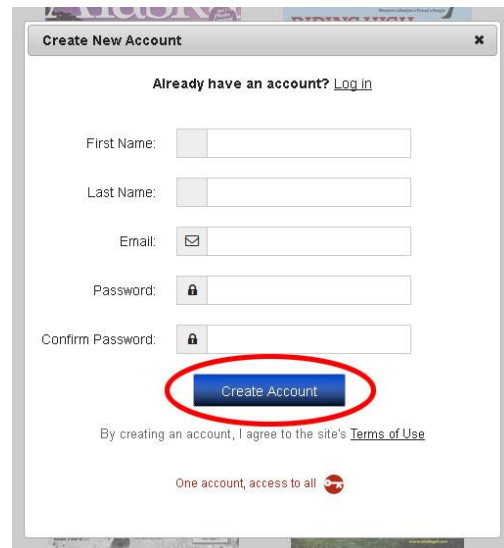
Create New Account ×

Already have an account? Log in

First Name:

Last Name:

Email:

Password:

Confirm Password:

Create Account

By creating an account, I agree to the site's Terms of Use

One account, access to all